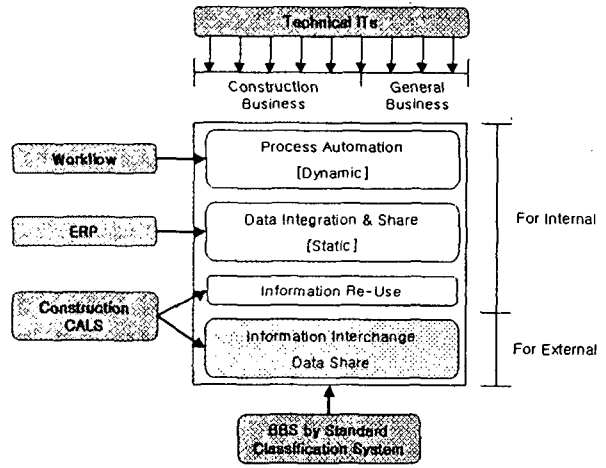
Technical ITs

Construction Business

General Business

Workflow

Process Automation [Dynamic]

ERP

Data Integration & Share [Static]

For Internal

Construction CALS

Information Re-Use

Information Interchange Data Share

For External

BBS by Standard Classification System